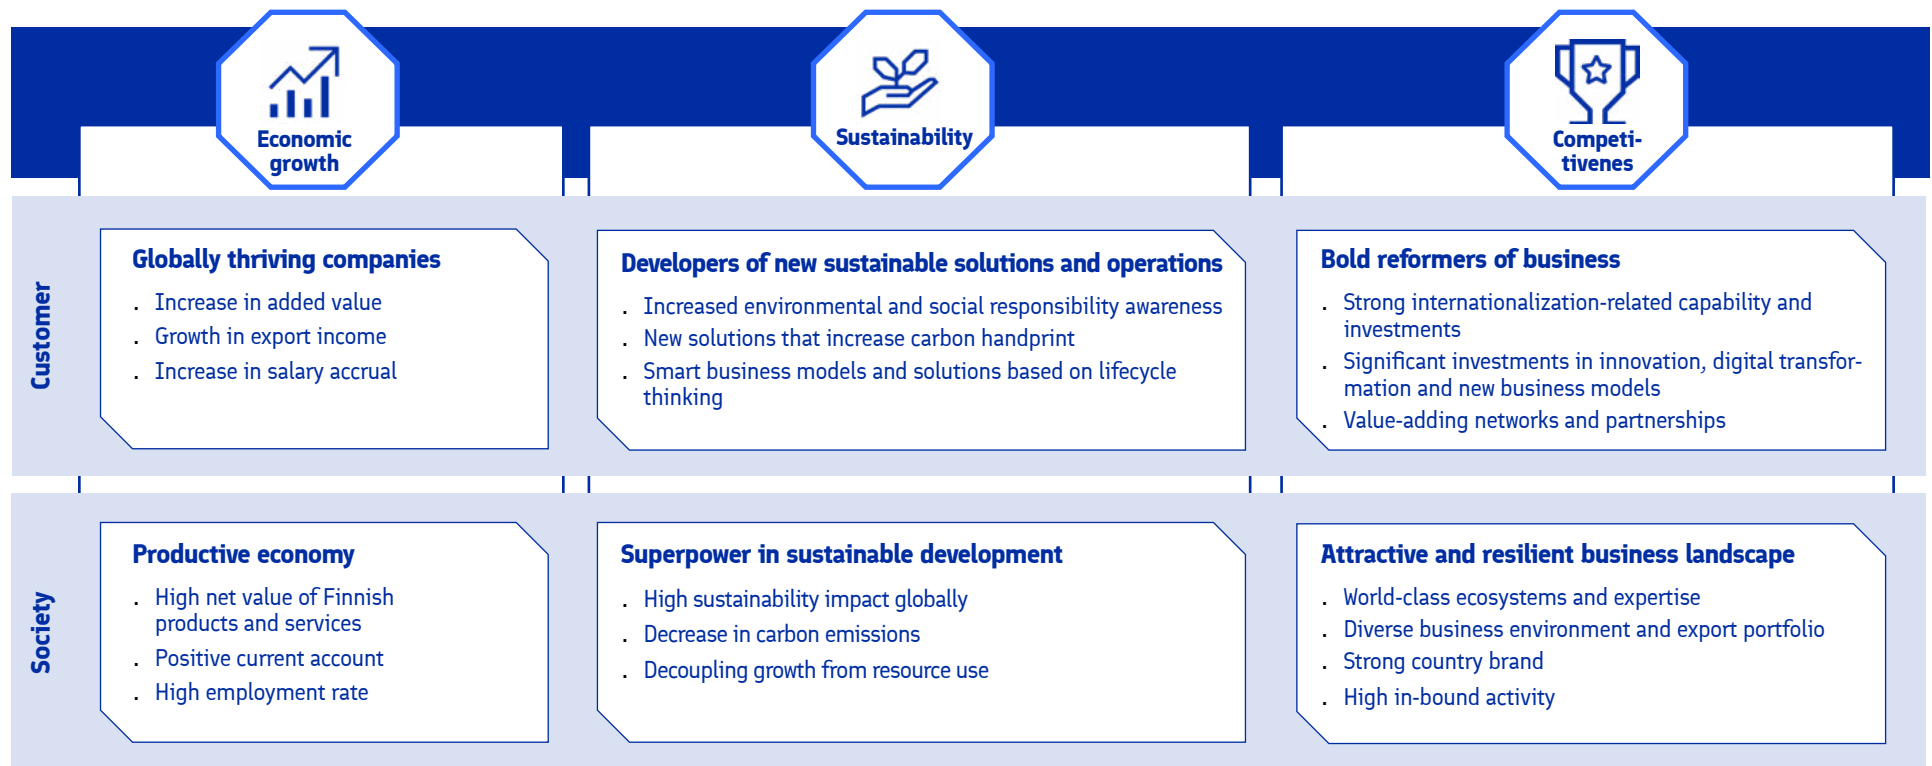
Economic growth

Sustainability

Competi-tivenes

Customer

Globally thriving companies
. Increase in added value
. Growth in export income
. Increase in salary accrual

Developers of new sustainable solutions and operations
. Increased environmental and social responsibility awareness
. New solutions that increase carbon handprint
. Smart business models and solutions based on lifecycle thinking

Bold reformers of business
. Strong internationalization-related capability and investments
. Significant investments in innovation, digital transformation and new business models
. Value-adding networks and partnerships

Society

Productive economy
. High net value of Finnish products and services
. Positive current account
. High employment rate

Superpower in sustainable development
. High sustainability impact globally
. Decrease in carbon emissions
. Decoupling growth from resource use

Attractive and resilient business landscape
. World-class ecosystems and expertise
. Diverse business environment and export portfolio
. Strong country brand
. High in-bound activity